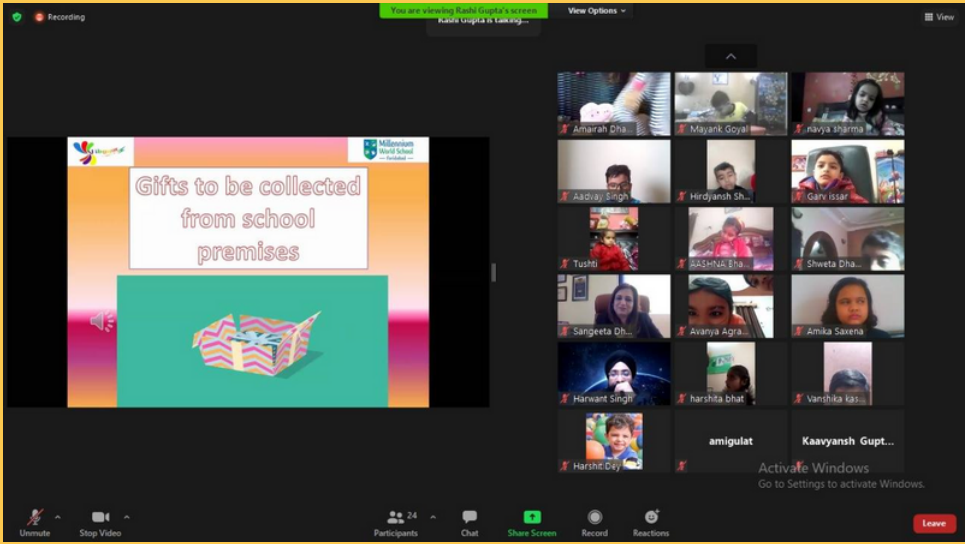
Recording

You are viewing Rashi Gupta's screen

View Options

Rashi Gupta is talking...

View

Millennium World School Faridabad

Gifts to be collected from school premises

Amairah Dha...

Mayank Goyal

navya sharma

Aadvay Singh

Hirdyansh Sh...

Garv Issar

Tushti

AASHNA Bha...

Shweta Dha...

Sangeeta Dh...

Avanya Agra...

Amika Saxena

Harwant Singh

harshita bhat

Vanshika kas...

amigulat

Kaavyansh Gupt...

Harshit Dey

Activate Windows
Go to Settings to activate Windows.

Unmute

Stop Video

24

Participants

Chat

Share Screen

Record

Reactions

Leave